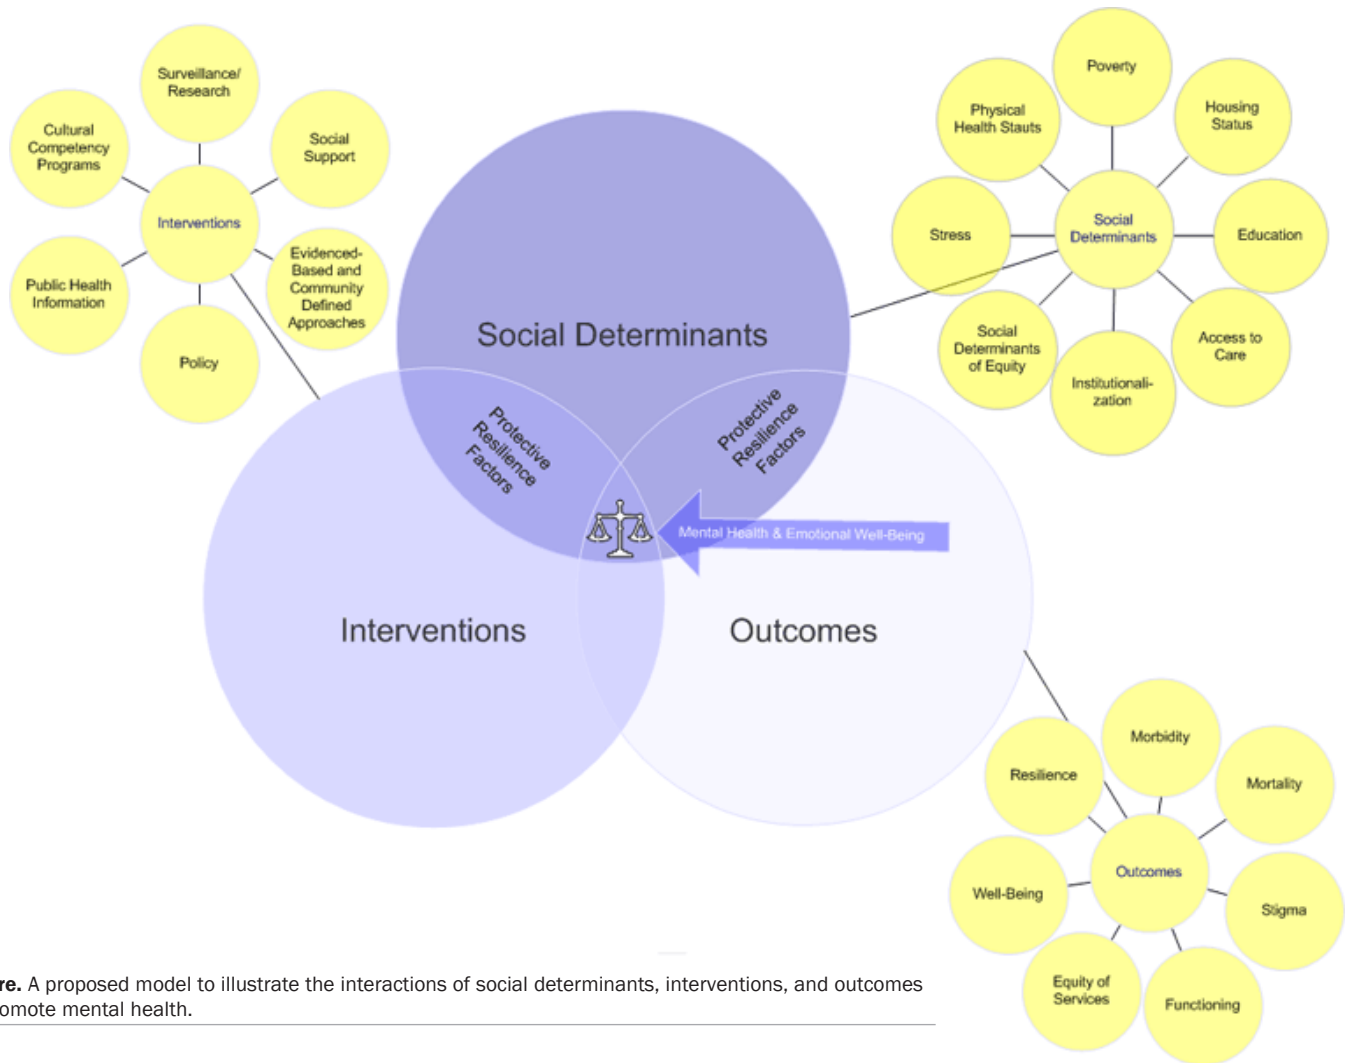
Surveillance/ Research

Cultural Competency Programs

Social Support

Interventions

Evidenced-Based and Community Defined Approaches

Public Health Information

Policy

Poverty

Physical Health Stauts

Housing Status

Stress

Social Determinants

Education

Social Determinants of Equity

Institutionalization

Access to Care

Social Determinants

Protective Resilience Factors

Protective Resilience Factors

Mental Health & Emotional Well-Being

Interventions

Outcomes

Resilience

Morbidity

Mortality

Well-Being

Outcomes

Stigma

Equity of Services

Functioning

re. A proposed model to illustrate the interactions of social determinants, interventions, and outcomes omote mental health.